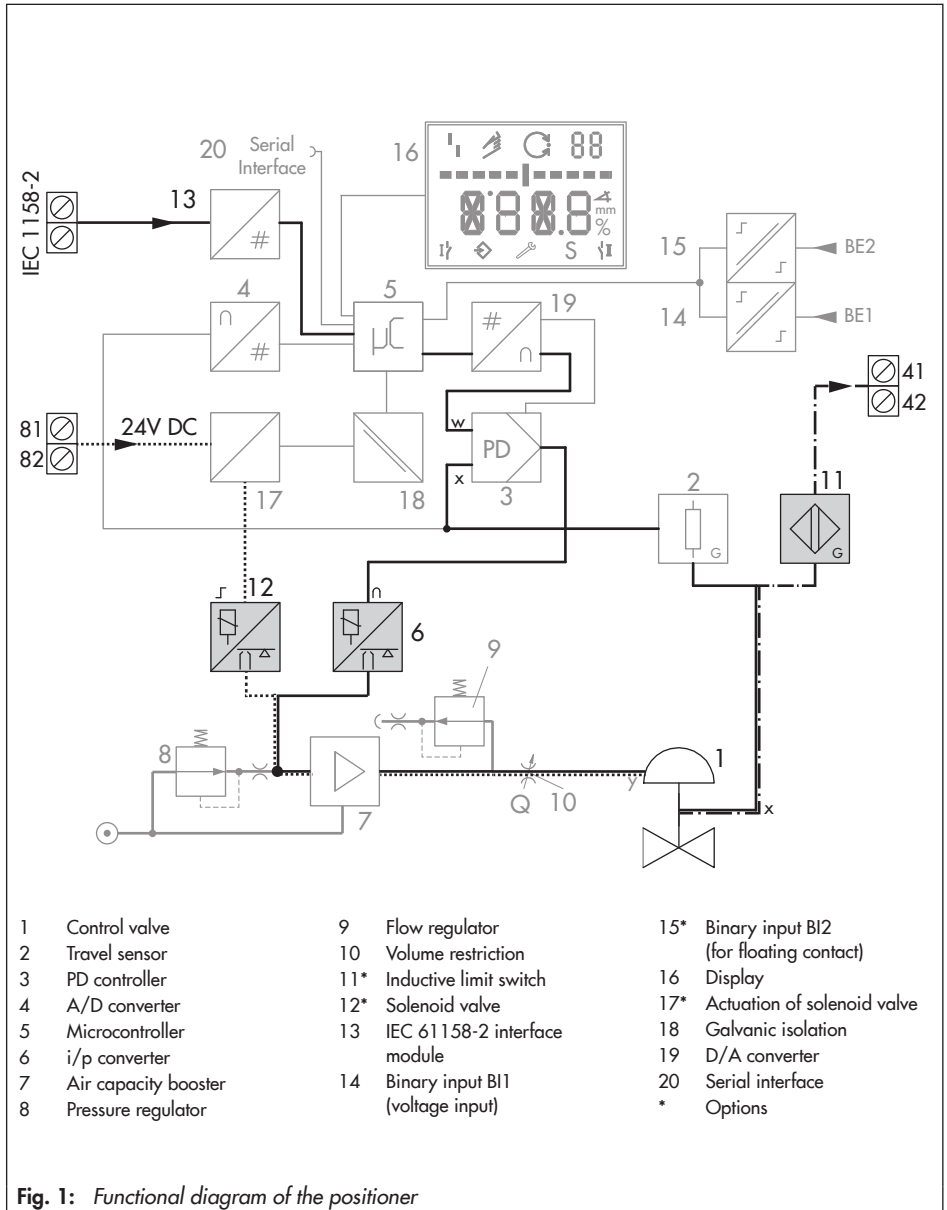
IEC 1158-2

13

20 Serial Interface

16

88

888.8

mm

%

S

4

5

19

15

BE2

14

BE1

41

42

81

82

24V DC

17

18

w

PD

x

3

2

G

11

G

12

6

9

8

7

Q 10

y

1

x

1 Control valve
2 Travel sensor
3 PD controller
4 A/D converter
5 Microcontroller
6 i/p converter
7 Air capacity booster
8 Pressure regulator

9 Flow regulator
10 Volume restriction
11* Inductive limit switch
12* Solenoid valve
13 IEC 61158-2 interface module
14 Binary input BI1 (voltage input)

15* Binary input BI2 (for floating contact)
16 Display
17* Actuation of solenoid valve
18 Galvanic isolation
19 D/A converter
20 Serial interface
* Options

Fig. 1: Functional diagram of the positioner